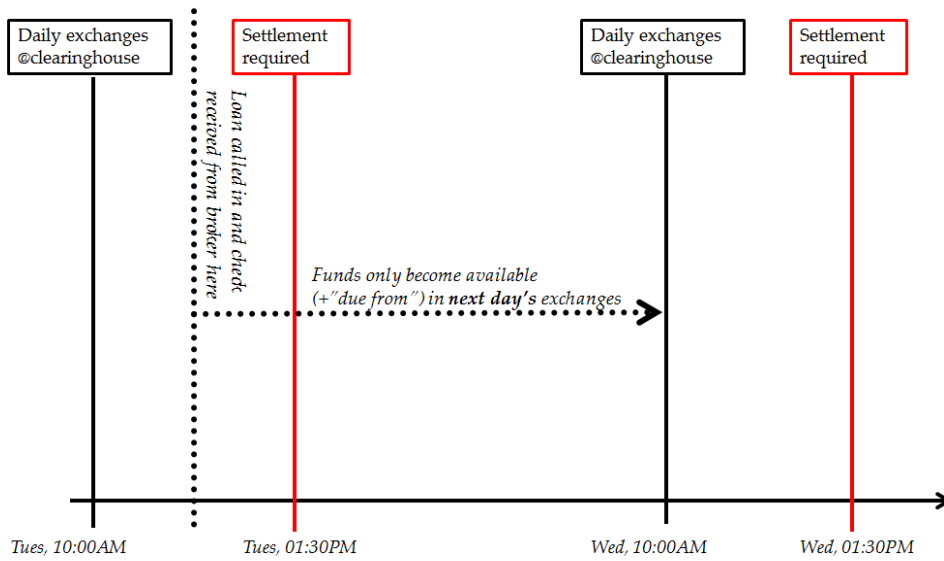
Daily exchanges @clearinghouse

Settlement required

Daily exchanges @clearinghouse

Settlement required

Loan called in and check received from broker here

Funds only become available (+"due from") in **next day's** exchanges

Tues, 10:00AM

Tues, 01:30PM

Wed, 10:00AM

Wed, 01:30PM